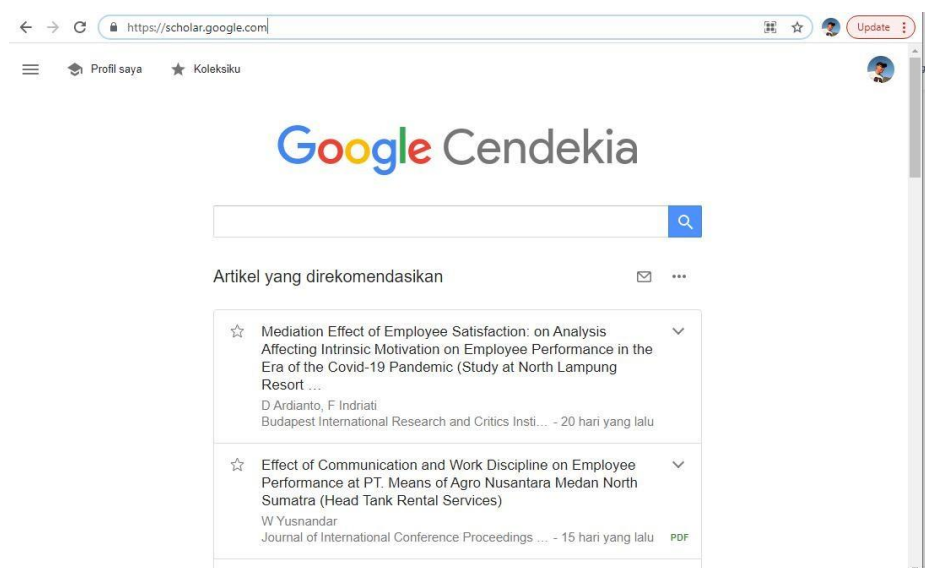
https://scholar.google.com

Update

Profil saya

Koleksiku

Google Cendekia

Artikel yang direkomendasikan

Mediation Effect of Employee Satisfaction: on Analysis Affecting Intrinsic Motivation on Employee Performance in the Era of the Covid-19 Pandemic (Study at North Lampung Resort …
D Ardianto, F Indriati
Budapest International Research and Critics Insti... - 20 hari yang lalu

Effect of Communication and Work Discipline on Employee Performance at PT. Means of Agro Nusantara Medan North Sumatra (Head Tank Rental Services)
W Yusnandar
Journal of International Conference Proceedings ... - 15 hari yang lalu PDF